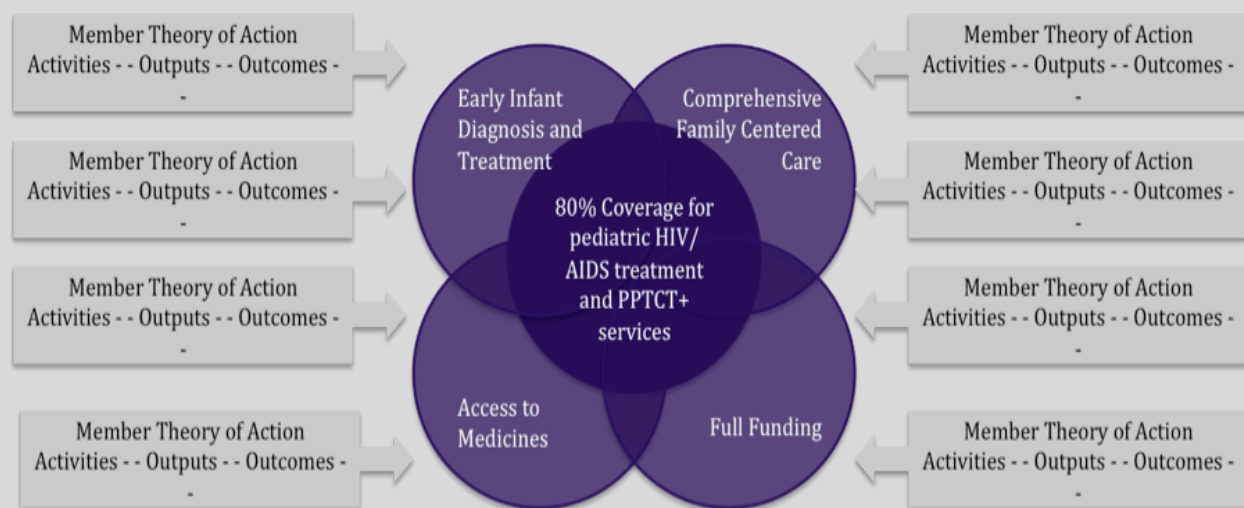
Member Theory of Action Activities - - Outputs - - Outcomes - -

Member Theory of Action Activities - - Outputs - - Outcomes - -

Member Theory of Action Activities - - Outputs - - Outcomes - -

Member Theory of Action Activities - - Outputs - - Outcomes - -

Early Infant Diagnosis and Treatment

Comprehensive Family Centered Care

80% Coverage for pediatric HIV/ AIDS treatment and PPTCT+ services

Access to Medicines

Full Funding

Member Theory of Action Activities - - Outputs - - Outcomes - -

Member Theory of Action Activities - - Outputs - - Outcomes - -

Member Theory of Action Activities - - Outputs - - Outcomes - -

Member Theory of Action Activities - - Outputs - - Outcomes - -